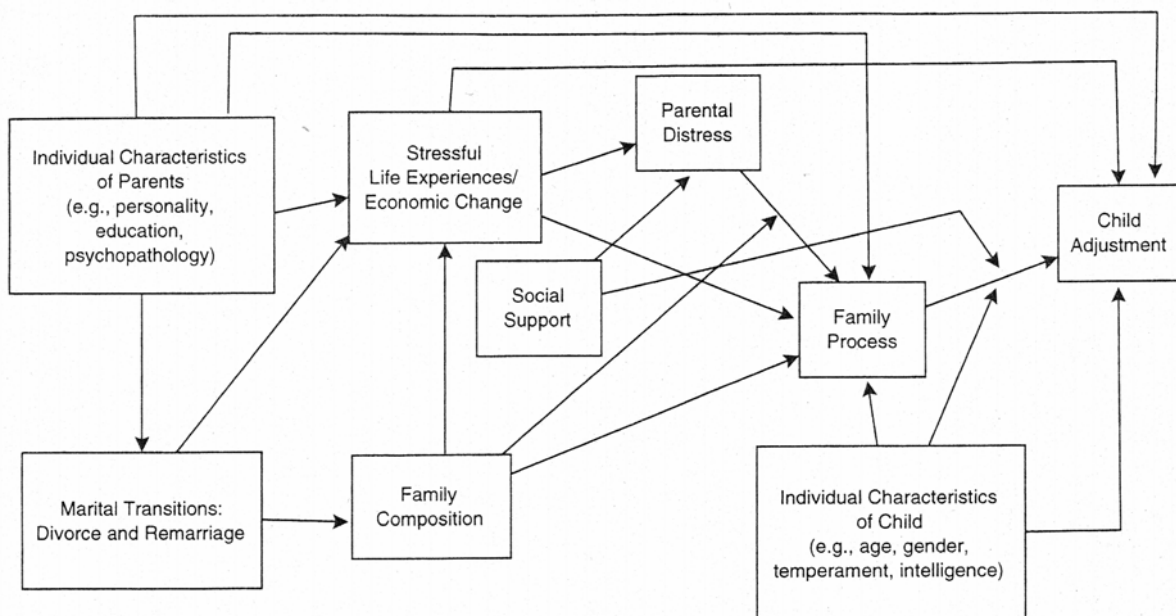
Individual Characteristics of Parents (e.g., personality, education, psychopathology)

Stressful Life Experiences/ Economic Change

Parental Distress

Child Adjustment

Social Support

Family Process

Marital Transitions: Divorce and Remarriage

Family Composition

Individual Characteristics of Child (e.g., age, gender, temperament, intelligence)